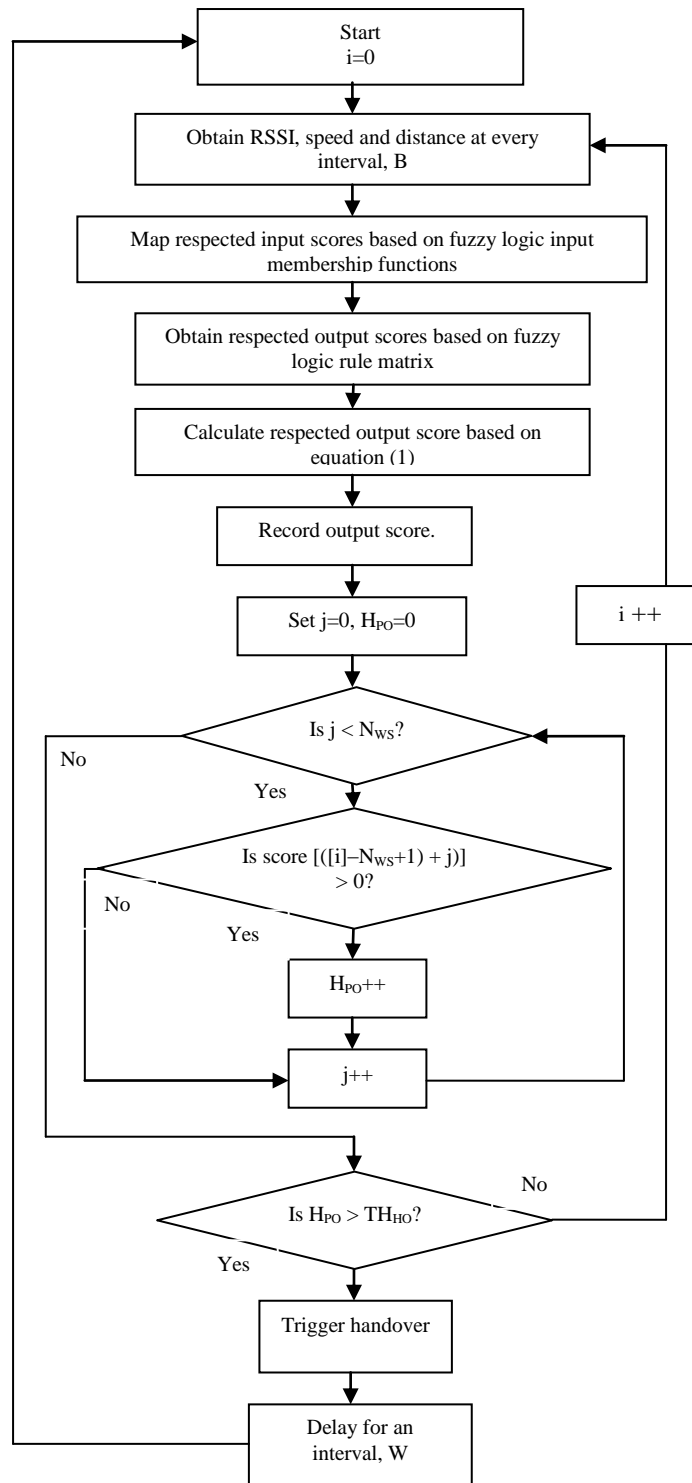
Start
i=0

Obtain RSSI, speed and distance at every interval, B

Map respected input scores based on fuzzy logic input membership functions

Obtain respected output scores based on fuzzy logic rule matrix

Calculate respected output score based on equation (1)

Record output score.

Set j=0, $H_{PO}$=0

i ++

Is j < $N_{WS}$?

No

Yes

Is score [(\[i\]–$N_{WS}$+1) + j)] > 0?

No

Yes

$H_{PO}$++

j++

No

Is $H_{PO}$ > $TH_{HO}$?

Yes

Trigger handover

Delay for an interval, W